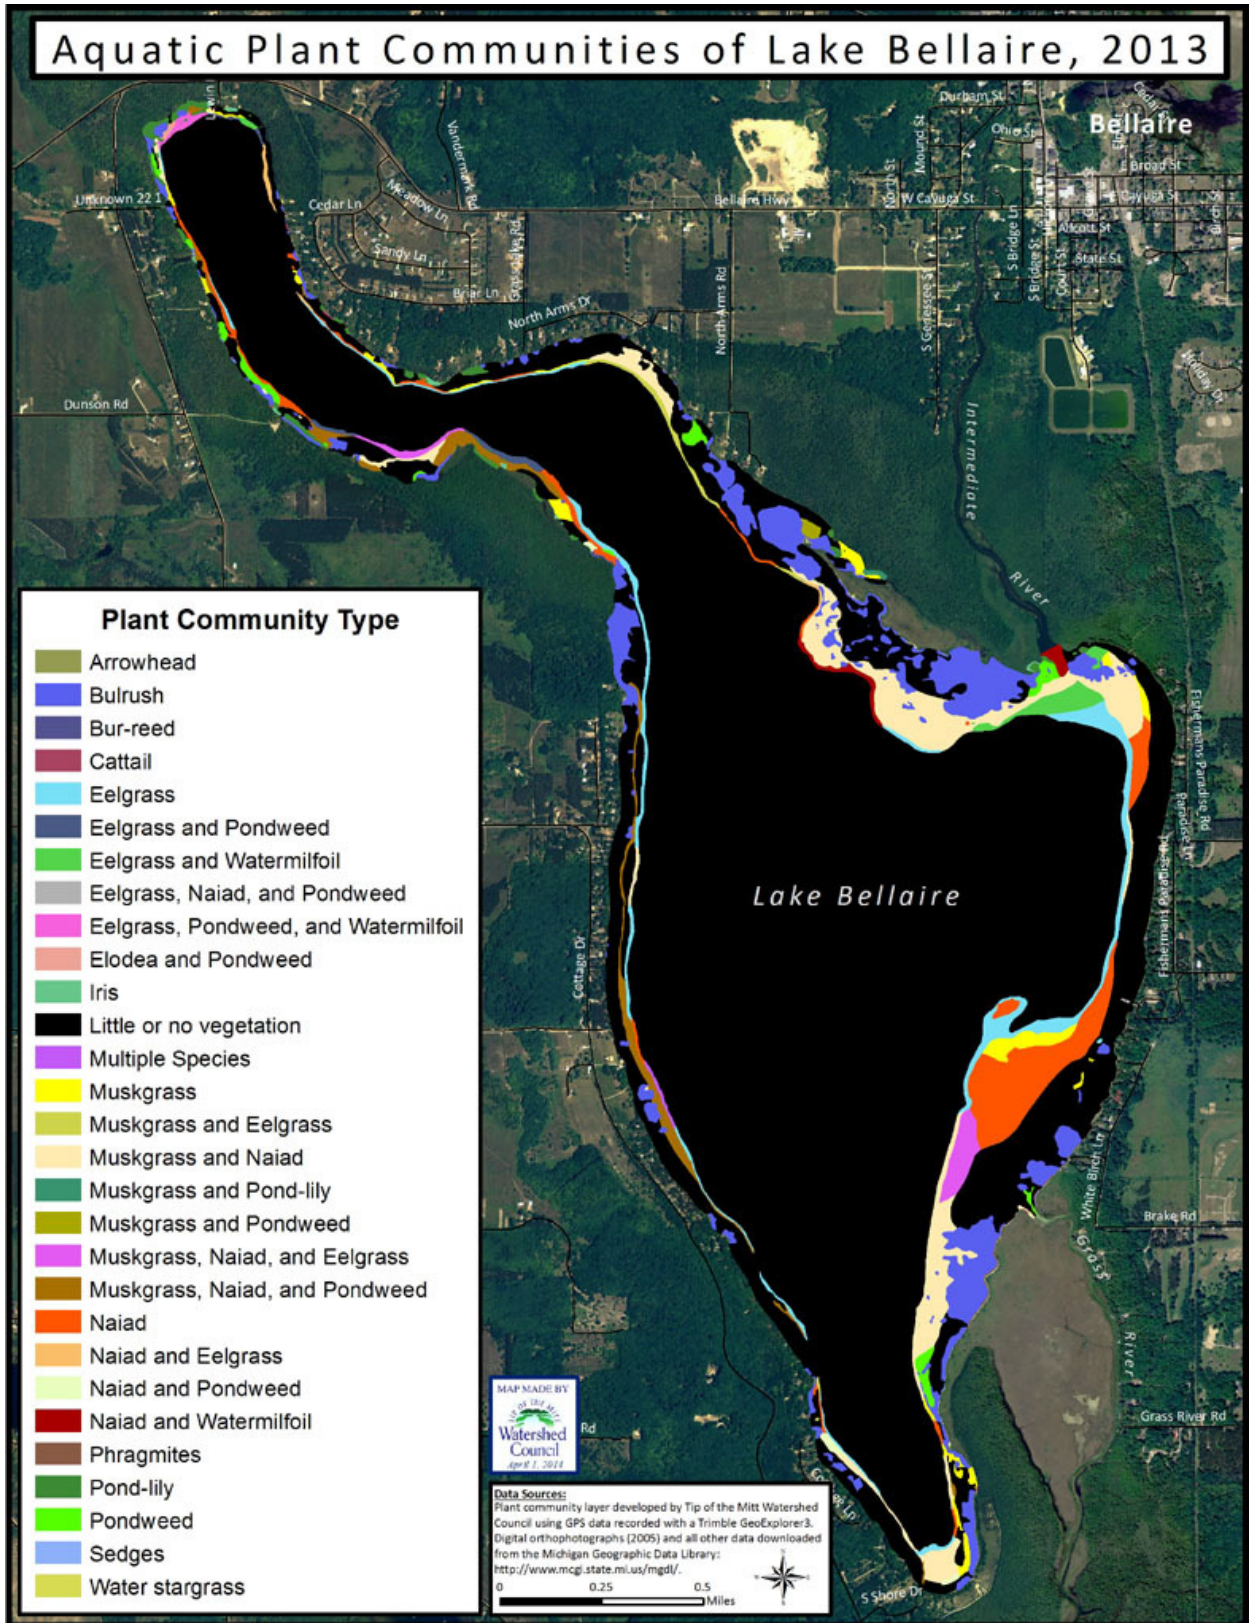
Aquatic Plant Communities of Lake Bellaire, 2013

Bellaire

Durham St
Ohio St
E Broad St
Cayuga St
W Cayuga St
Bellaire Hwy
Alcott St
State St
North St
Mound St
S Bridge St
Court St
S Genesee St
Unknown 22 1
Cedar Ln
Meadow Ln
Sandy Ln
Briar Ln
Vandermark Rd
Grosse Lake Rd
North Arms Dr
North Arms Rd
Dunson Rd
Intermediate River
Fishermans Paradise Rd
Paradise Ln
Lake Bellaire
Cottage Dr
White Birch Ln
Brake Rd
Grass River
Grass River Rd
S Shore Dr

Plant Community Type
Arrowhead
Bulrush
Bur-reed
Cattail
Eelgrass
Eelgrass and Pondweed
Eelgrass and Watermilfoil
Eelgrass, Naiad, and Pondweed
Eelgrass, Pondweed, and Watermilfoil
Elodea and Pondweed
Iris
Little or no vegetation
Multiple Species
Muskgrass
Muskgrass and Eelgrass
Muskgrass and Naiad
Muskgrass and Pond-lily
Muskgrass and Pondweed
Muskgrass, Naiad, and Eelgrass
Muskgrass, Naiad, and Pondweed
Naiad
Naiad and Eelgrass
Naiad and Pondweed
Naiad and Watermilfoil
Phragmites
Pond-lily
Pondweed
Sedges
Water stargrass

MAP MADE BY
Tip of the Mitt Watershed Council
April 1, 2014

Data Sources:
Plant community layer developed by Tip of the Mitt Watershed Council using GPS data recorded with a Trimble GeoExplorer3. Digital orthophotographs (2005) and all other data downloaded from the Michigan Geographic Data Library: http://www.mcgi.state.mi.us/mgdl/.
0 0.25 0.5 Miles